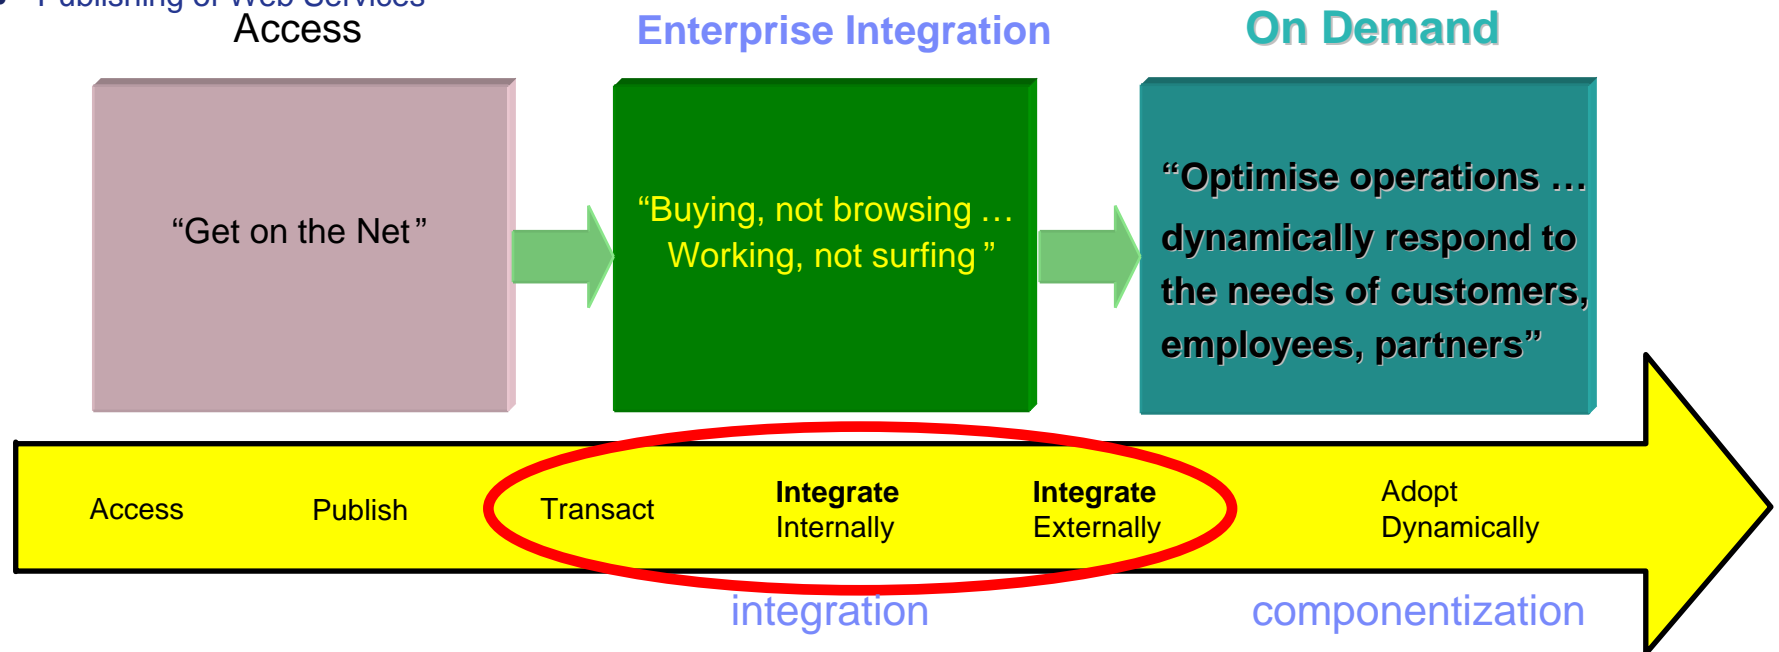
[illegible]

Access

Enterprise Integration

On Demand

“Get on the Net”

“Buying, not browsing … Working, not surfing ”

“Optimise operations … dynamically respond to the needs of customers, employees, partners”

Access

Publish

Transact

**Integrate** Internally

**Integrate** Externally

Adopt Dynamically

integration

componentization